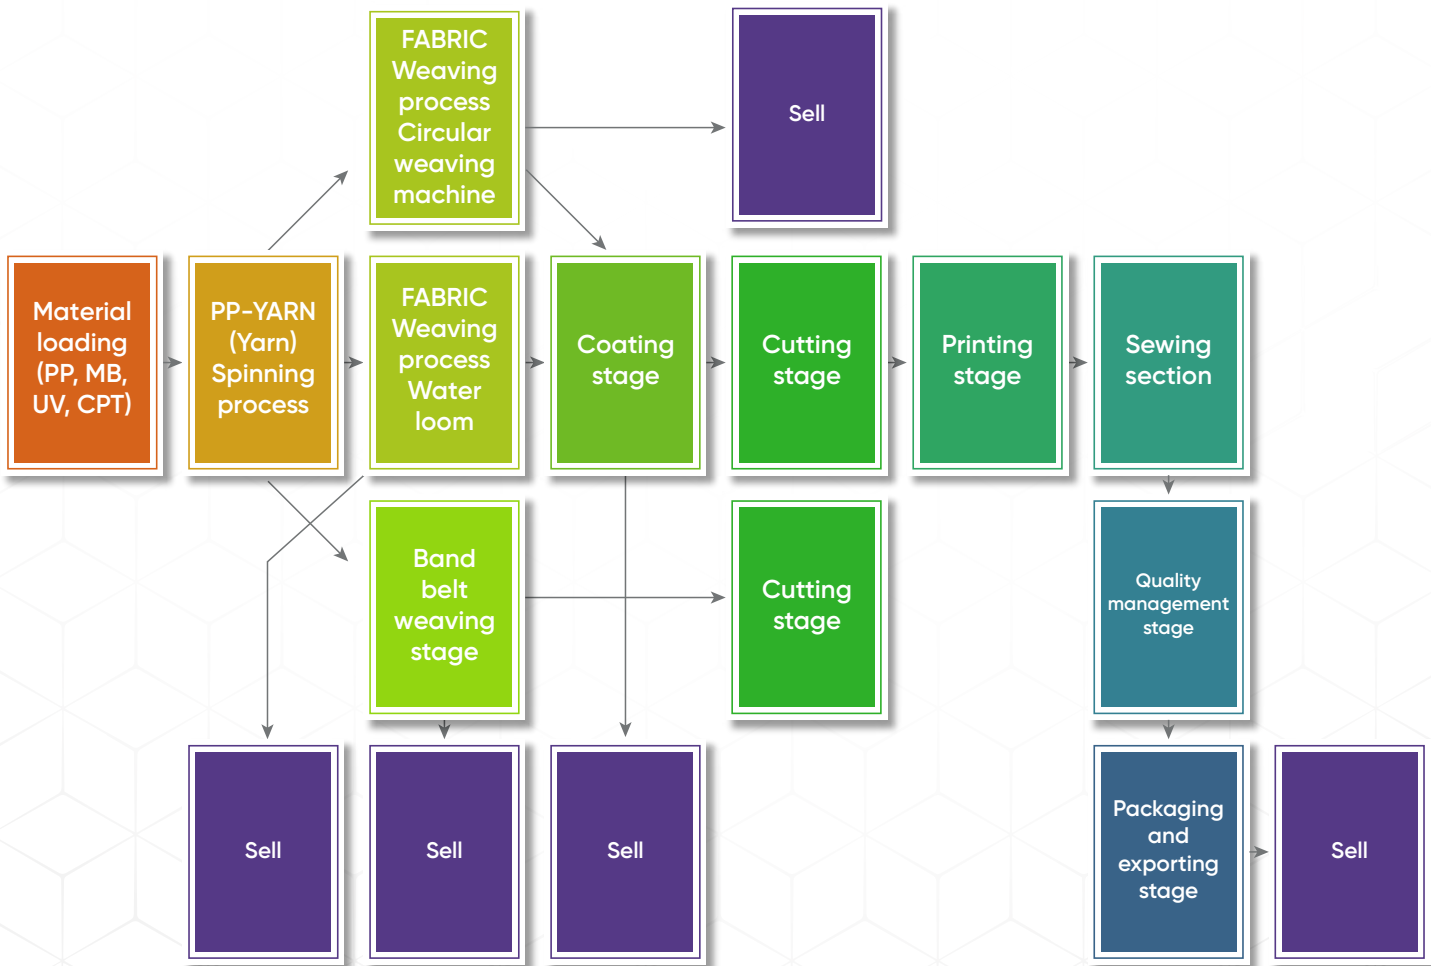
FABRIC Weaving process Circular weaving machine

Sell

Material loading (PP, MB, UV, CPT)

PP-YARN (Yarn) Spinning process

FABRIC Weaving process Water loom

Coating stage

Cutting stage

Printing stage

Sewing section

Band belt weaving stage

Cutting stage

Quality management stage

Sell

Sell

Sell

Packaging and exporting stage

Sell